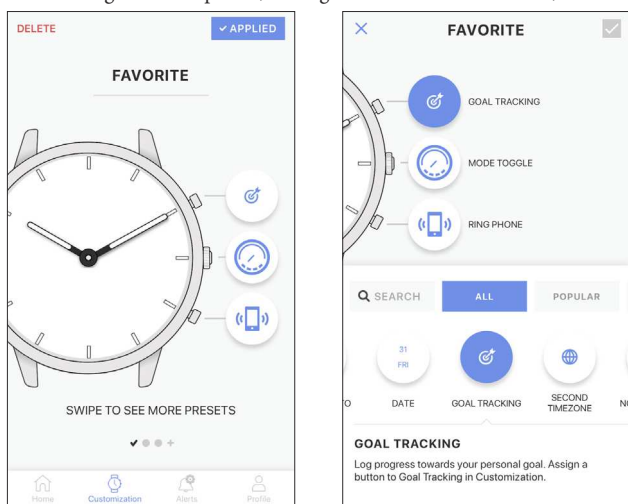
DELETE

✔ APPLIED

FAVORITE

SWIPE TO SEE MORE PRESETS

Home

Customization

Alerts

Profile

FAVORITE

GOAL TRACKING

MODE TOGGLE

RING PHONE

SEARCH

ALL

POPULAR

31 FRI

DATE

GOAL TRACKING

SECOND TIMEZONE

GOAL TRACKING

Log progress towards your personal goal. Assign a button to Goal Tracking in Customization.